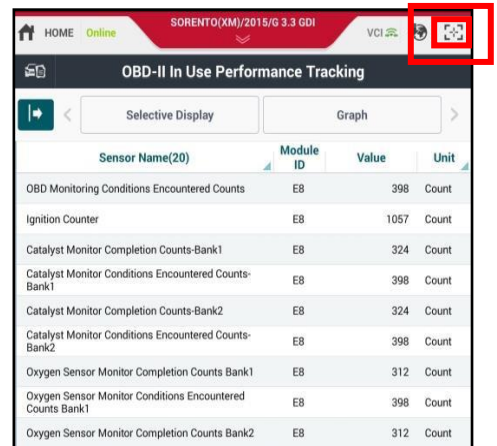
HOME Online SORENTO(XM)/2015/G 3.3 GDI VCI

OBD-II In Use Performance Tracking

Selective Display Graph

| Sensor Name(20) | Module ID | Value | Unit |
|---|---|---|---|
| OBD Monitoring Conditions Encountered Counts | E8 | 398 | Count |
| Ignition Counter | E8 | 1057 | Count |
| Catalyst Monitor Completion Counts-Bank1 | E8 | 324 | Count |
| Catalyst Monitor Conditions Encountered Counts-Bank1 | E8 | 398 | Count |
| Catalyst Monitor Completion Counts-Bank2 | E8 | 324 | Count |
| Catalyst Monitor Conditions Encountered Counts-Bank2 | E8 | 398 | Count |
| Oxygen Sensor Monitor Completion Counts Bank1 | E8 | 312 | Count |
| Oxygen Sensor Monitor Conditions Encountered Counts Bank1 | E8 | 398 | Count |
| Oxygen Sensor Monitor Completion Counts Bank2 | E8 | 312 | Count |